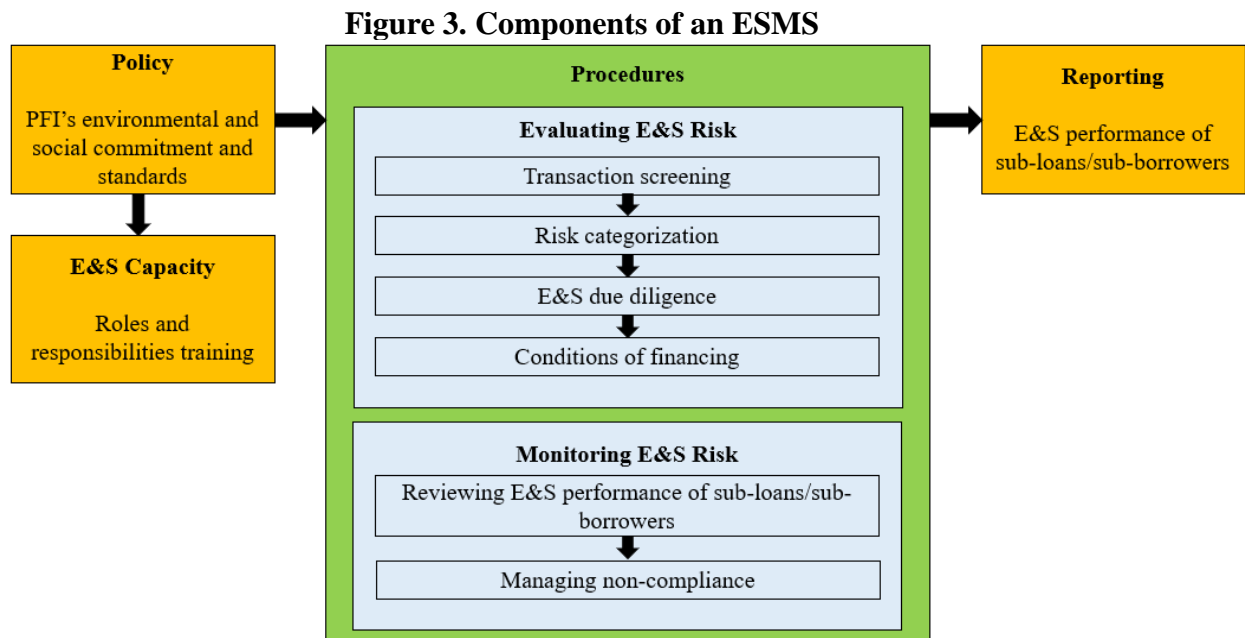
Figure 3. Components of an ESMS

Policy

PFI’s environmental and social commitment and standards

E&S Capacity

Roles and responsibilities training

Procedures

Evaluating E&S Risk

Transaction screening

Risk categorization

E&S due diligence

Conditions of financing

Monitoring E&S Risk

Reviewing E&S performance of sub-loans/sub-borrowers

Managing non-compliance

Reporting

E&S performance of sub-loans/sub-borrowers